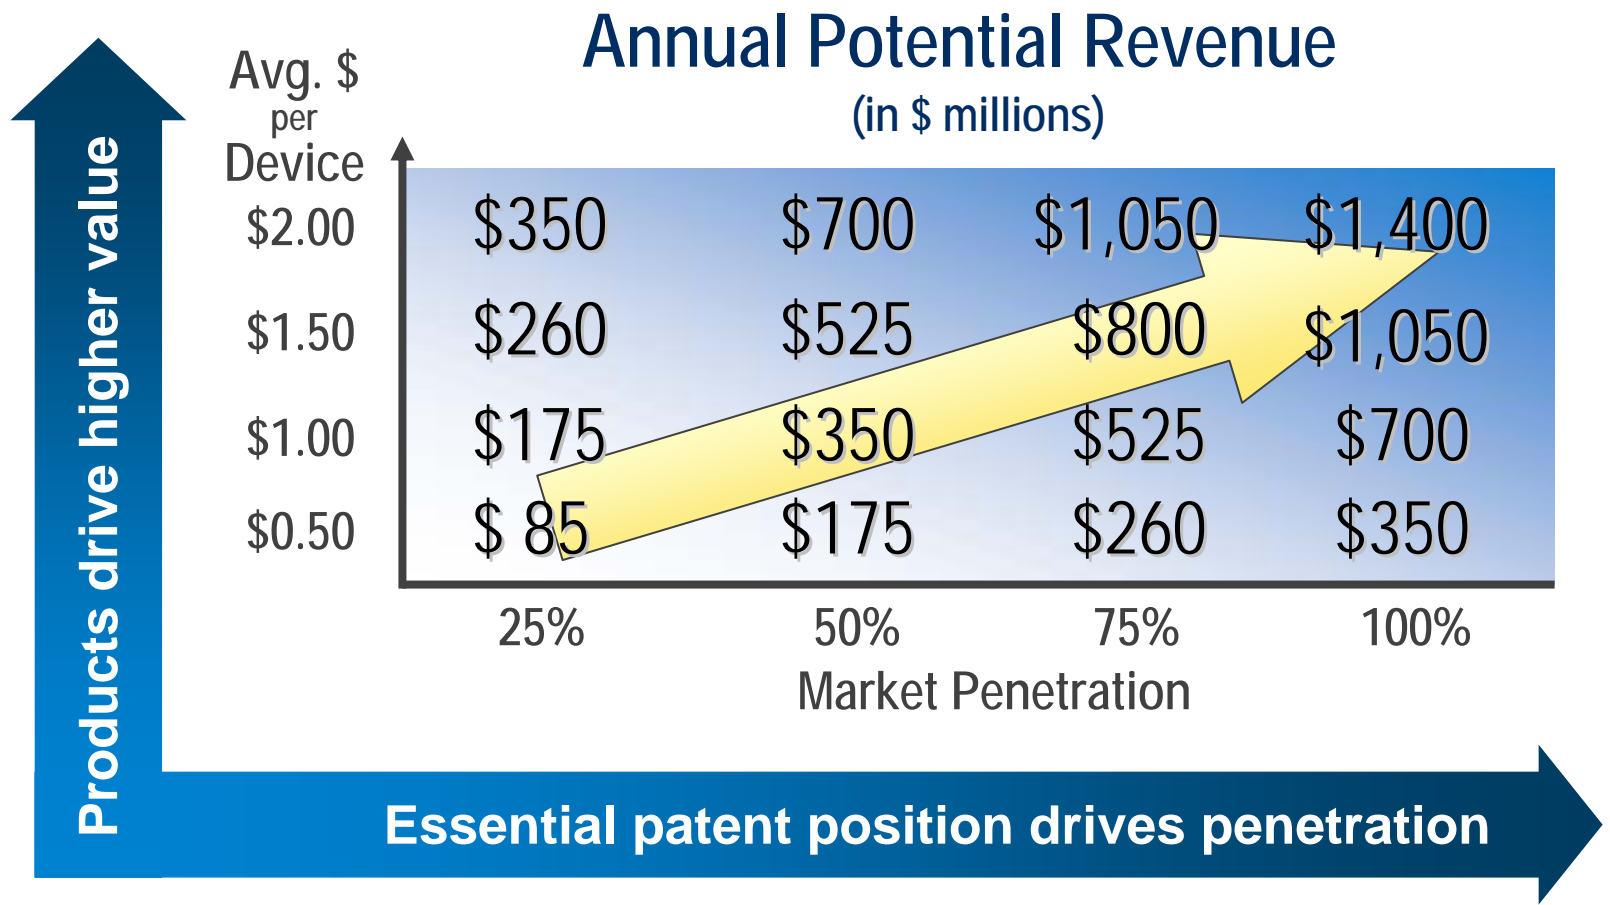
Annual Potential Revenue
(in $ millions)

Avg. $ per Device

| Avg. $ per Device | 25% | 50% | 75% | 100% |
|---|---|---|---|---|
| $2.00 | $350 | $700 | $1,050 | $1,400 |
| $1.50 | $260 | $525 | $800 | $1,050 |
| $1.00 | $175 | $350 | $525 | $700 |
| $0.50 | $ 85 | $175 | $260 | $350 |

Market Penetration

Products drive higher value

Essential patent position drives penetration